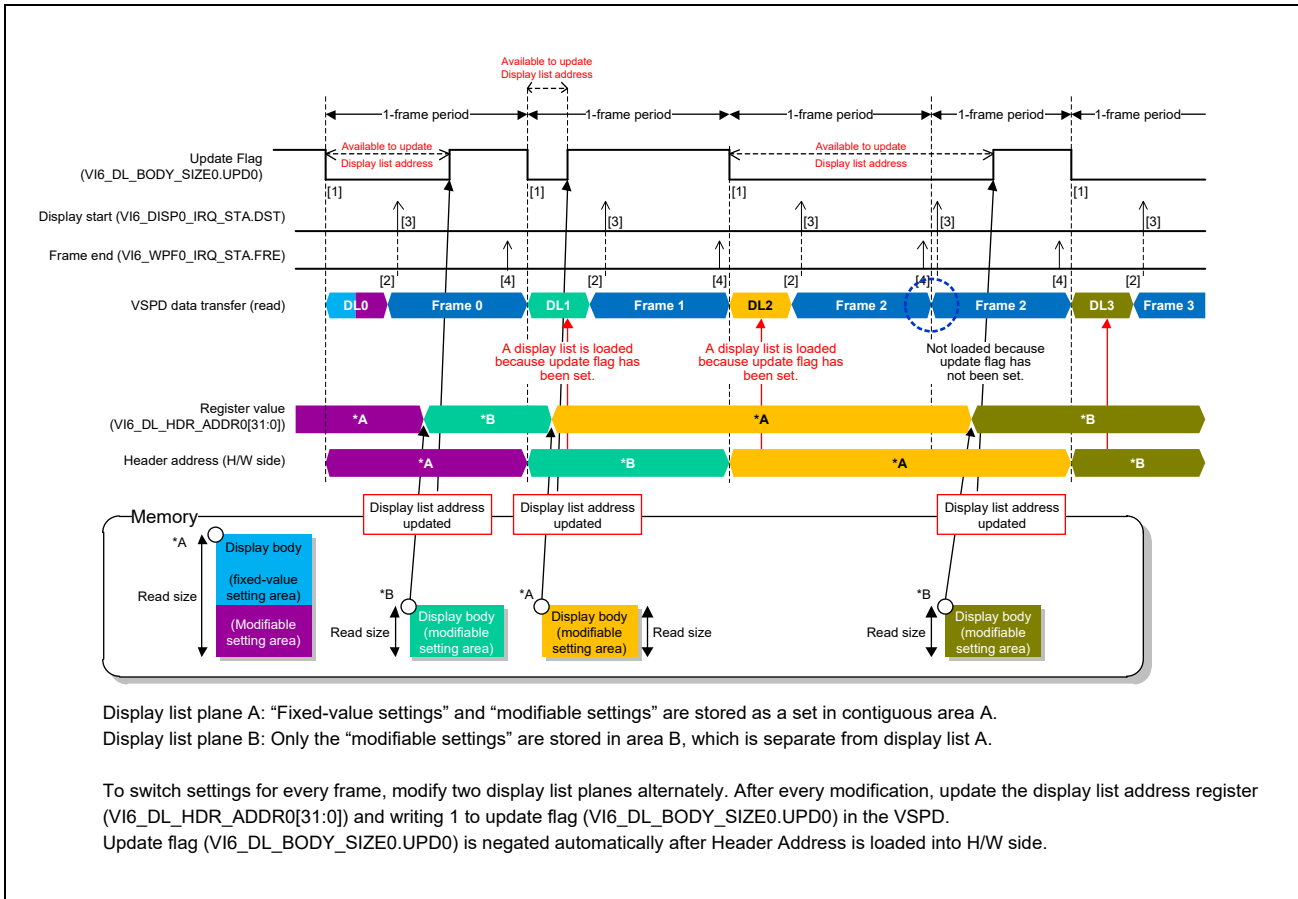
Available to update
Display list address

1-frame period
1-frame period
1-frame period
1-frame period
1-frame period

Update Flag
(VI6_DL_BODY_SIZE0.UPD0)

Available to update
Display list address

Available to update
Display list address

[1]
[1]
[1]
[1]

Display start (VI6_DISP0_IRQ_STA.DST)

[3]
[3]
[3]
[3]
[3]

Frame end (VI6_WPF0_IRQ_STA.FRE)

[2]
[4]
[2]
[4]
[2]
[4]
[4]
[2]

VSPD data transfer (read)

DL0
Frame 0
DL1
Frame 1
DL2
Frame 2
Frame 2
DL3
Frame 3

A display list is loaded because update flag has been set.

A display list is loaded because update flag has been set.

Not loaded because update flag has not been set.

Register value
(VI6_DL_HDR_ADDR0[31:0])

*A
*B
*A
*B

Header address (H/W side)

*A
*B
*A
*B

Display list address updated
Display list address updated
Display list address updated

Memory

*A
Display body
(fixed-value setting area)
(Modifiable setting area)
Read size

*B
Read size
Display body (modifiable setting area)

*A
Display body (modifiable setting area)
Read size

*B
Read size
Display body (modifiable setting area)

Display list plane A: “Fixed-value settings” and “modifiable settings” are stored as a set in contiguous area A.
Display list plane B: Only the “modifiable settings” are stored in area B, which is separate from display list A.

To switch settings for every frame, modify two display list planes alternately. After every modification, update the display list address register (VI6_DL_HDR_ADDR0[31:0]) and writing 1 to update flag (VI6_DL_BODY_SIZE0.UPD0) in the VSPD.
Update flag (VI6_DL_BODY_SIZE0.UPD0) is negated automatically after Header Address is loaded into H/W side.